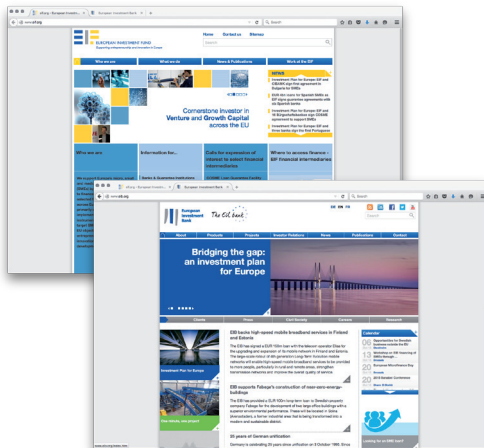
eif.org | European Investm... × European Investment Bank ×

www.eif.org

Search

EUROPEAN INVESTMENT FUND
Supporting entrepreneurship and innovation in Europe

Home Contact us Sitemap

Who we are What we do News & Publications Work at the EIF

Cornerstone Investor in Venture and Growth Capital across the EU

NEWS
Investment Plan for Europe: EIF and CIBANK sign first agreement in Bulgaria for SMEs

EUR 4bn boost for Spanish SMEs as EIF signs guarantee agreements with six Spanish banks

Investment Plan for Europe: EIF and 16 Bürgschaftsbanken sign COSME agreement to support SMEs

Investment Plan for Europe: EIF and three banks sign the first Portuguese

Who we are

Information for...

Calls for expression of interest to select financial intermediaries

Where to access finance - EIF financial intermediaries

eib.org | European Investm... × European Investment Bank ×

www.eib.org

Search

European Investment Bank
The EU bank

About Products Projects Investor Relations News Publications Contact

Bridging the gap: an investment plan for Europe

Clients Press Civil Society Careers Research

Investment Plan for Europe

EIB backs high-speed mobile broadband services in Finland and Estonia

EIB supports Fabege's construction of near-zero-energy buildings

Calendar

25 years of German unification